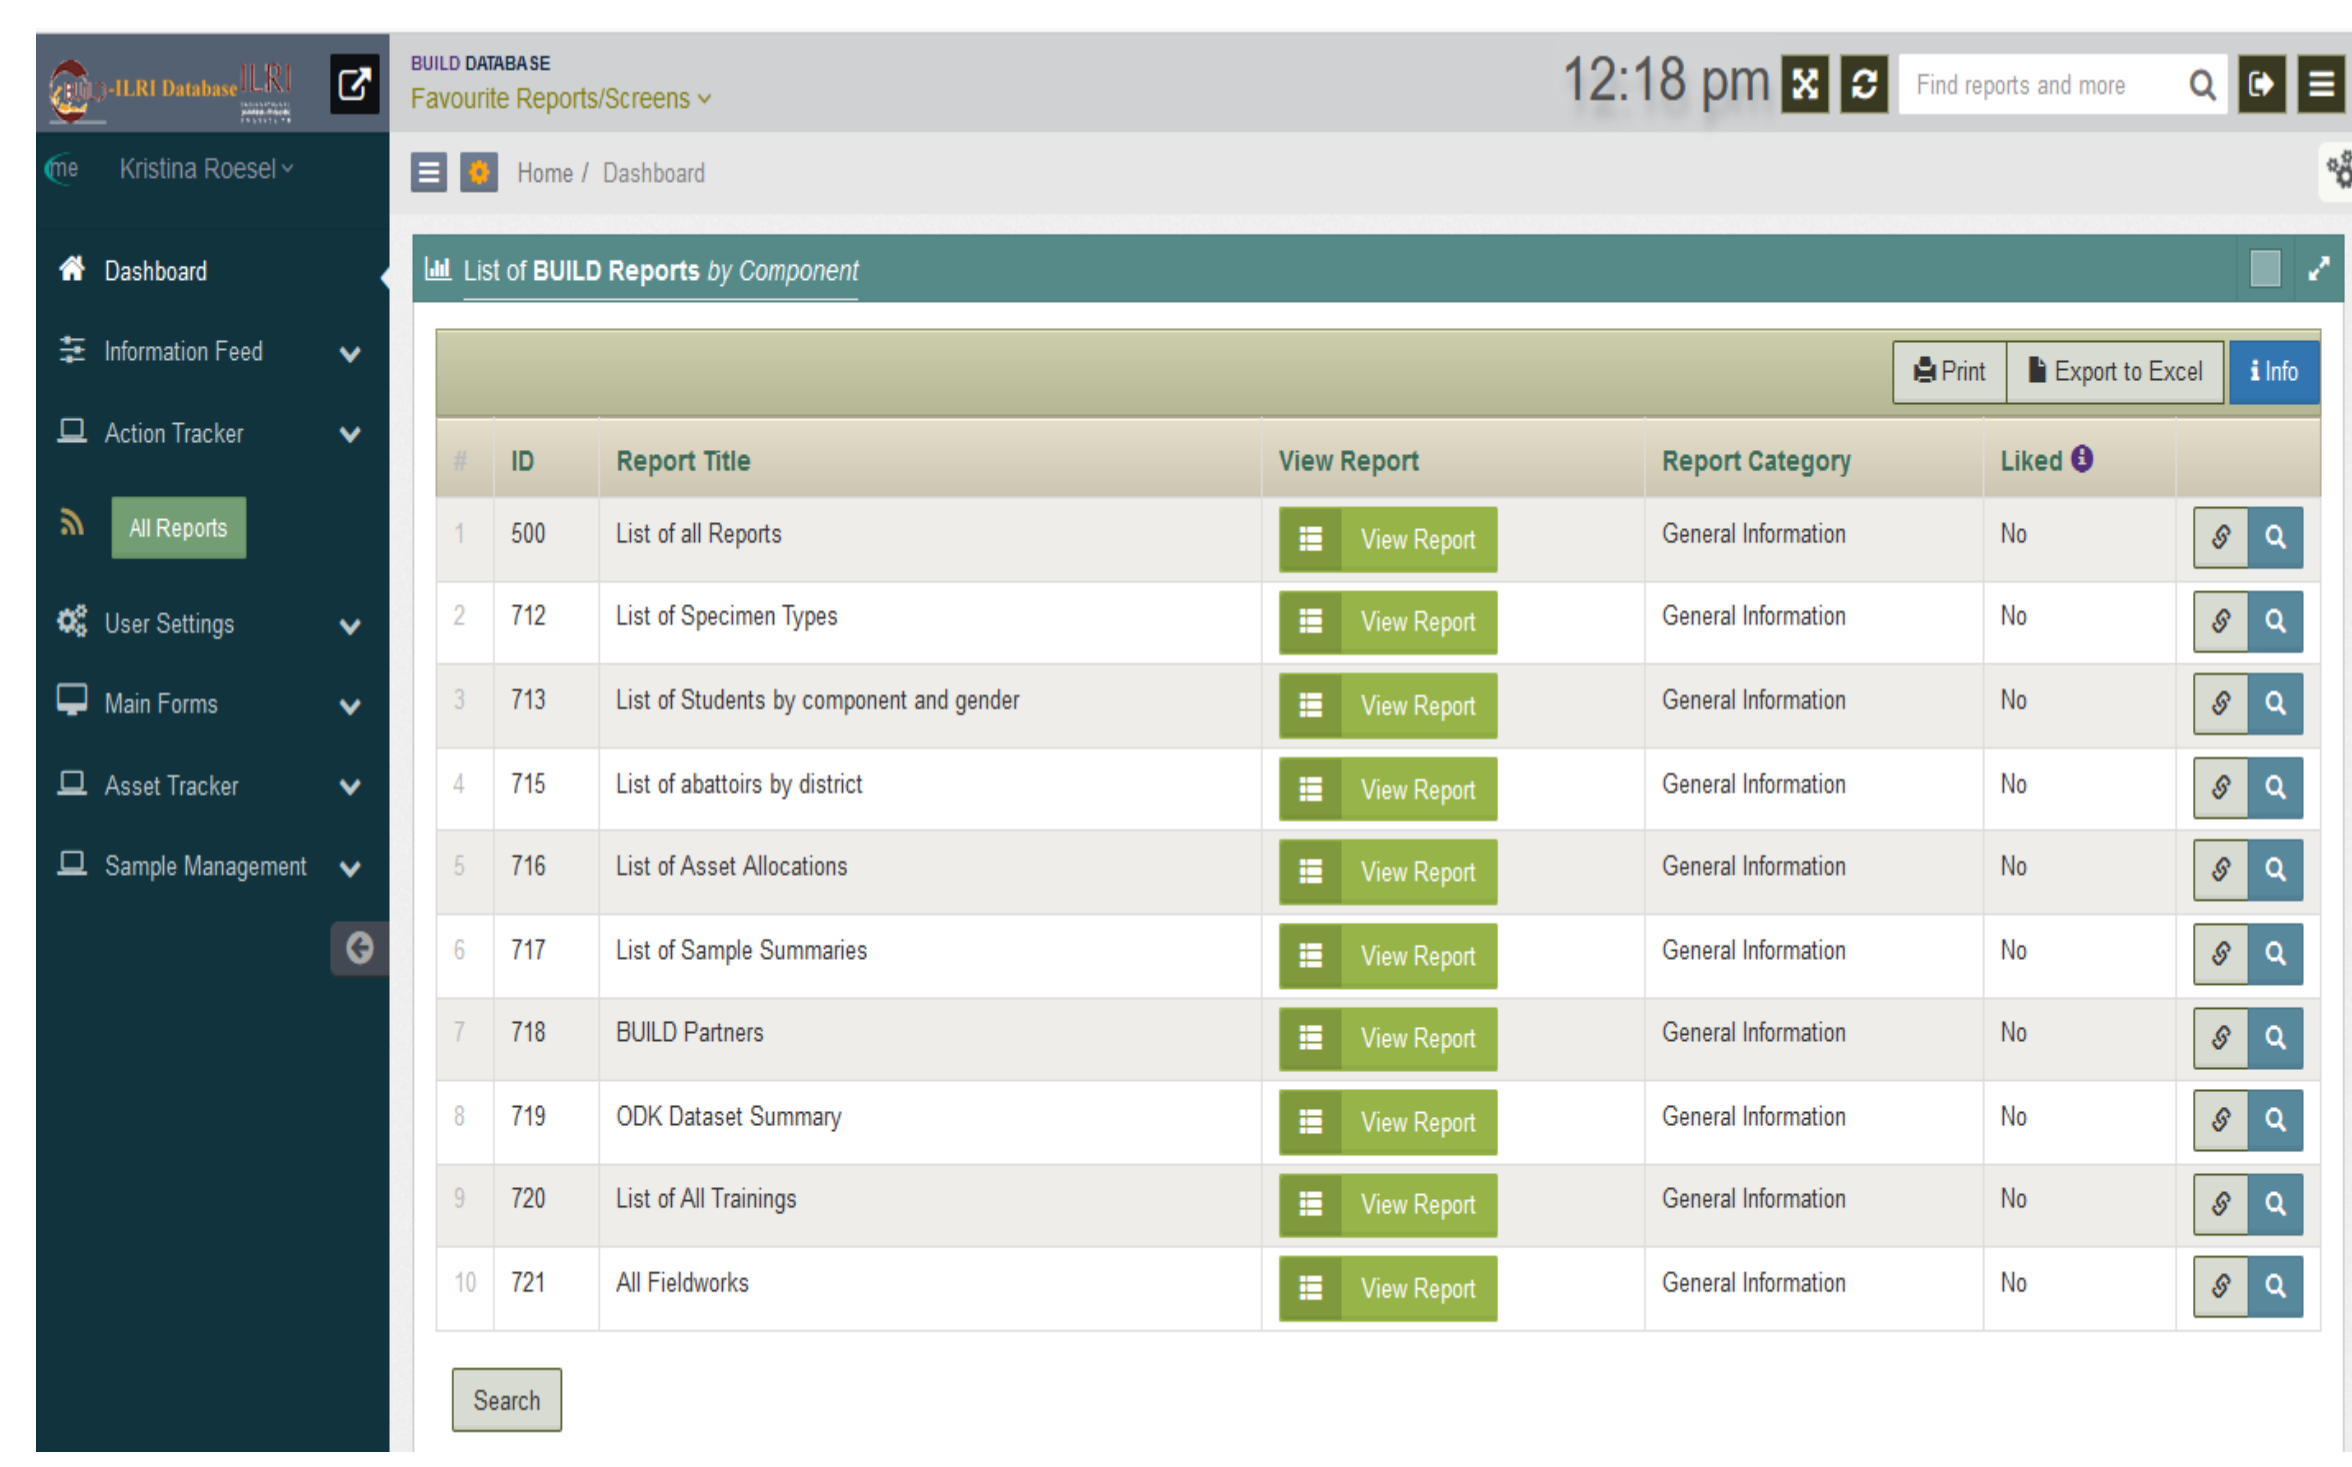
BUILD-ILRI Database ILRI

BUILD DATABASE
Favourite Reports/Screens

12:18 pm

Find reports and more

me Kristina Roesel

Home / Dashboard

Dashboard
Information Feed
Action Tracker
All Reports
User Settings
Main Forms
Asset Tracker
Sample Management

List of BUILD Reports by Component

Print | Export to Excel | Info

| # | ID | Report Title | View Report | Report Category | Liked |
|---|---|---|---|---|---|
| 1 | 500 | List of all Reports | View Report | General Information | No |
| 2 | 712 | List of Specimen Types | View Report | General Information | No |
| 3 | 713 | List of Students by component and gender | View Report | General Information | No |
| 4 | 715 | List of abattoirs by district | View Report | General Information | No |
| 5 | 716 | List of Asset Allocations | View Report | General Information | No |
| 6 | 717 | List of Sample Summaries | View Report | General Information | No |
| 7 | 718 | BUILD Partners | View Report | General Information | No |
| 8 | 719 | ODK Dataset Summary | View Report | General Information | No |
| 9 | 720 | List of All Trainings | View Report | General Information | No |
| 10 | 721 | All Fieldworks | View Report | General Information | No |

Search